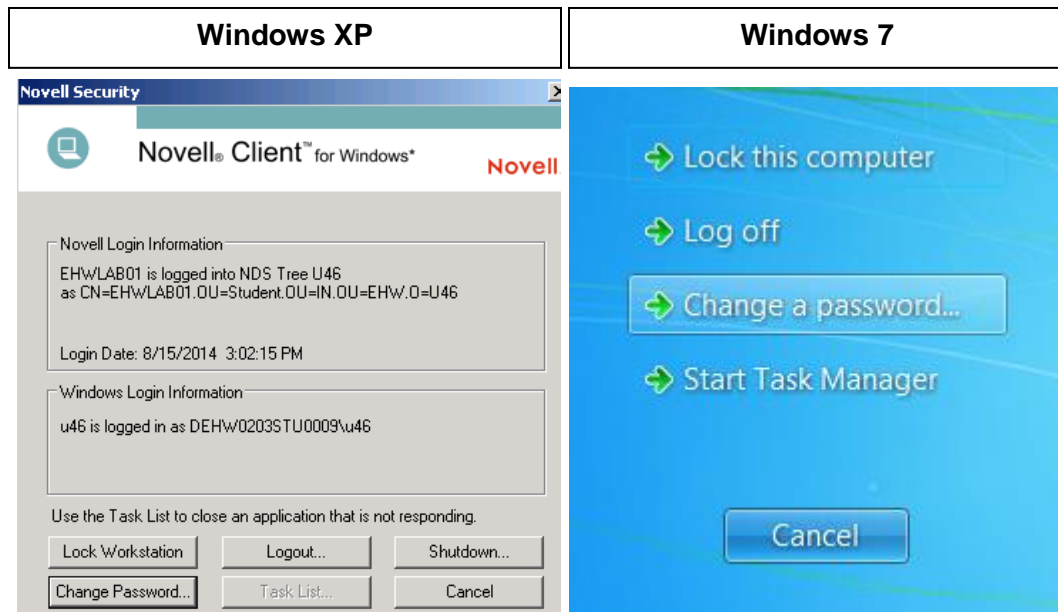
| Windows XP | Windows 7 |
|---|---|

Novell Security

Novell® Client™ for Windows*

Novell

Novell Login Information

EHWLAB01 is logged into NDS Tree U46 as CN=EHWLAB01.OU=Student.OU=IN.OU=EHW.O=U46

Login Date: 8/15/2014 3:02:15 PM

Windows Login Information

u46 is logged in as DEHW0203STU0009\u46

Use the Task List to close an application that is not responding.

Lock Workstation

Logout...

Shutdown...

Change Password...

Task List...

Cancel

Lock this computer

Log off

Change a password...

Start Task Manager

Cancel